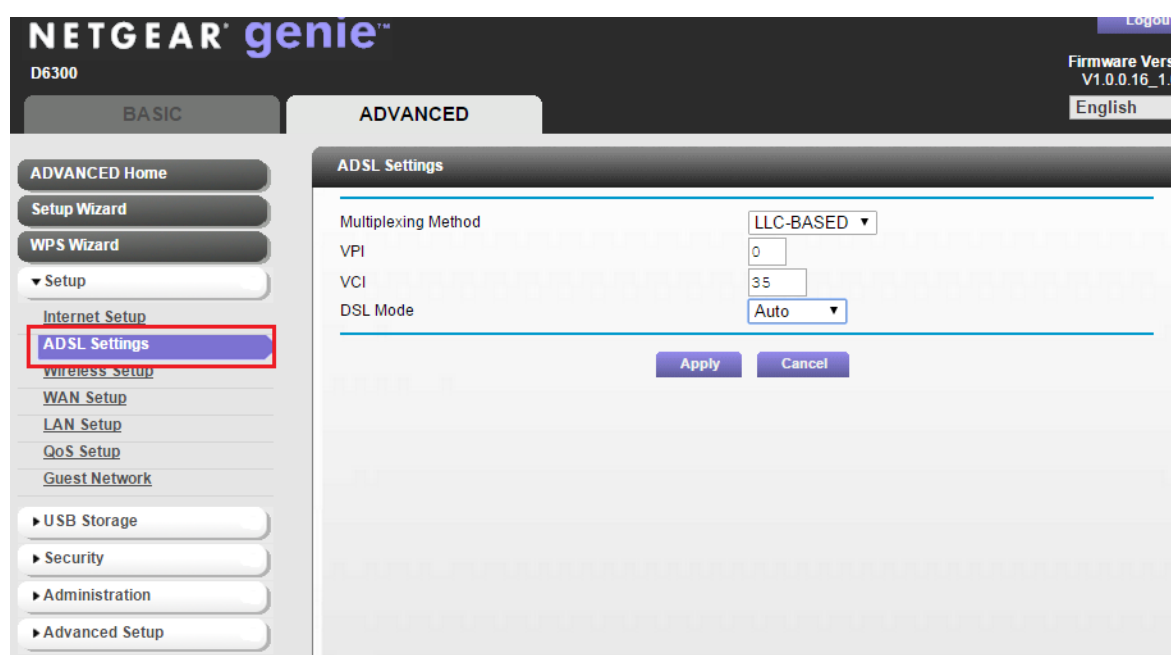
NETGEAR genie™
D6300

Logou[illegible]

Firmware Vers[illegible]
V1.0.0.16_1.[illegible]

English

BASIC

ADVANCED

ADVANCED Home

Setup Wizard

WPS Wizard

▾Setup

Internet Setup

ADSL Settings

Wireless Setup

WAN Setup

LAN Setup

QoS Setup

Guest Network

▸USB Storage

▸Security

▸Administration

▸Advanced Setup

ADSL Settings

| | |
|---|---|
| Multiplexing Method | LLC-BASED ▾ |
| VPI | 0 |
| VCI | 35 |
| DSL Mode | Auto ▾ |

Apply

Cancel